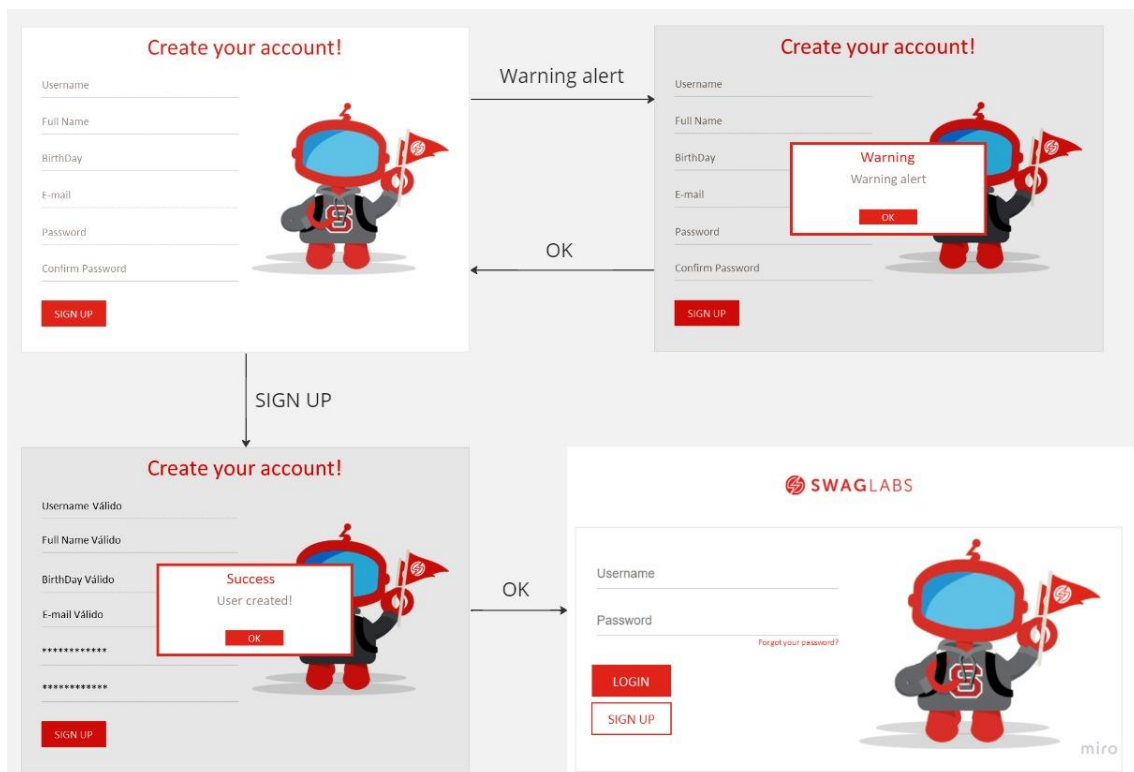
Create your account!

Username

Full Name

BirthDay

E-mail

Password

Confirm Password

SIGN UP

Warning alert

Create your account!

Username

Full Name

BirthDay

E-mail

Password

Confirm Password

SIGN UP

Warning

Warning alert

OK

OK

SIGN UP

Create your account!

Username Válido

Full Name Válido

BirthDay Válido

E-mail Válido

************

************

SIGN UP

Success

User created!

OK

OK

SWAGLABS

Username

Password

Forgot your password?

LOGIN

SIGN UP

miro